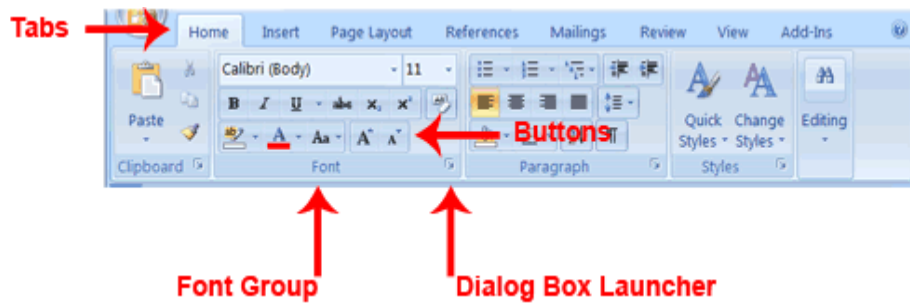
Tabs

Home Insert Page Layout References Mailings Review View Add-Ins

Paste

Clipboard

Calibri (Body) 11

B I U abe $x_2$ $x^2$

A Aa $A^A$ $A^A$

Font

Buttons

Paragraph

Quick Styles Change Styles

Styles

Editing

Font Group

Dialog Box Launcher